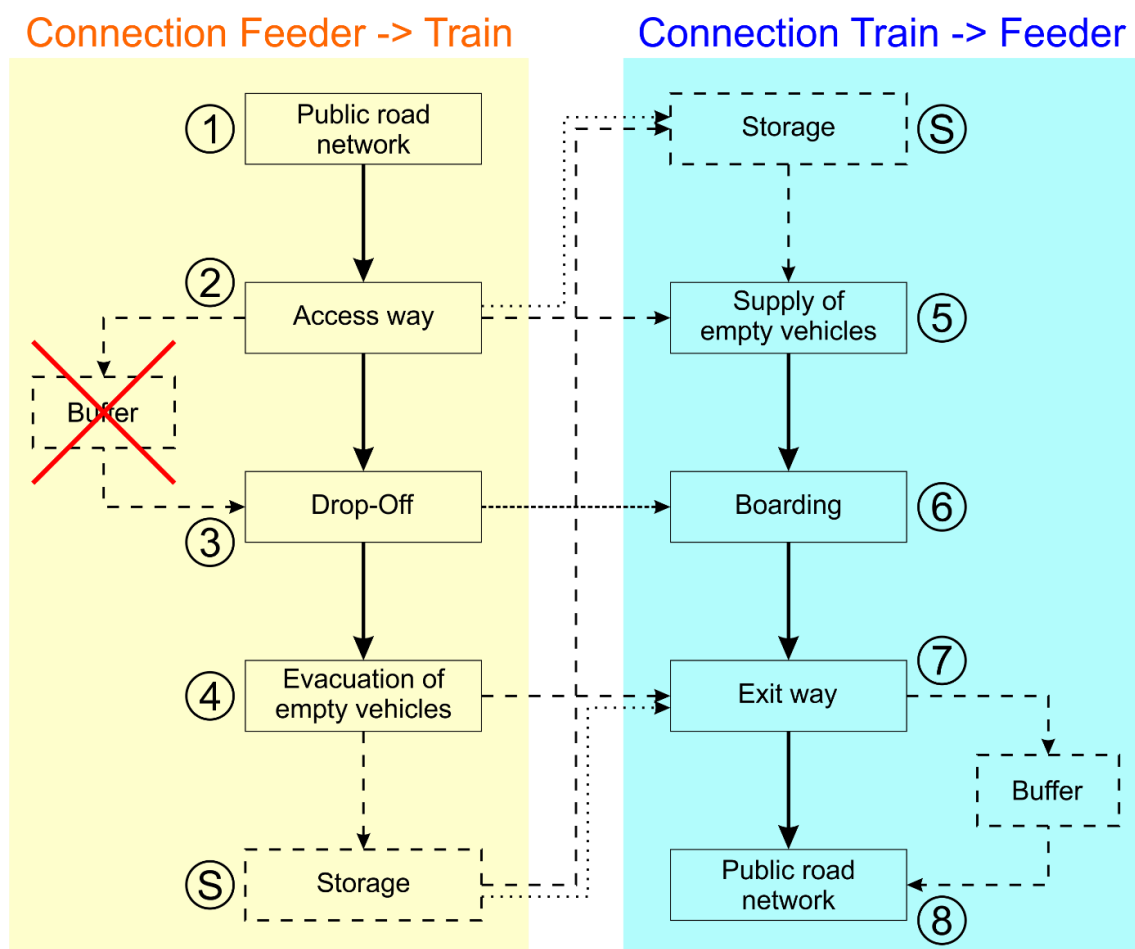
Connection Feeder -> Train

Connection Train -> Feeder

1 Public road network

2 Access way

Buffer

Drop-Off 3

4 Evacuation of empty vehicles

S Storage

Storage S

Supply of empty vehicles 5

Boarding 6

7 Exit way

Buffer

Public road network 8